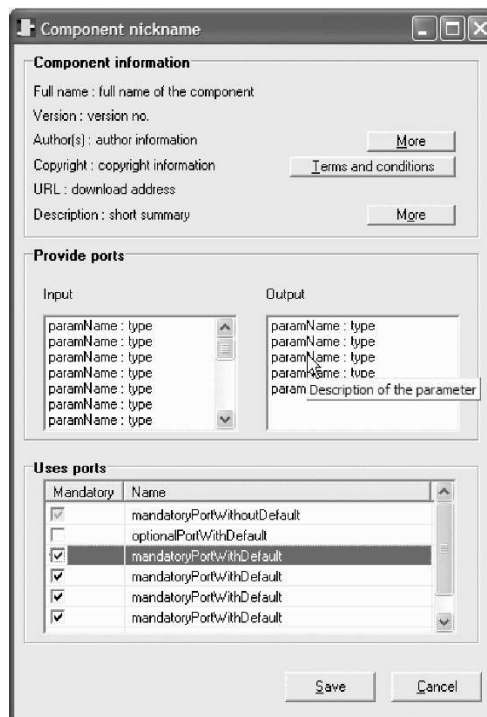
Component nickname

Component information

Full name : full name of the component

Version : version no.

Author(s) : author information

More

Copyright : copyright information

Terms and conditions

URL : download address

Description : short summary

More

Provide ports

Input

paramName : type
paramName : type
paramName : type
paramName : type
paramName : type
paramName : type
paramName : type

Output

paramName : type
paramName : type
paramName : type
paramName : type
param

Description of the parameter

Uses ports

| Mandatory | Name |
|---|---|
| ☑ | mandatoryPortWithoutDefault |
| ☐ | optionalPortWithDefault |
| ☑ | mandatoryPortWithDefault |
| ☑ | mandatoryPortWithDefault |
| ☑ | mandatoryPortWithDefault |
| ☑ | mandatoryPortWithDefault |

Save

Cancel